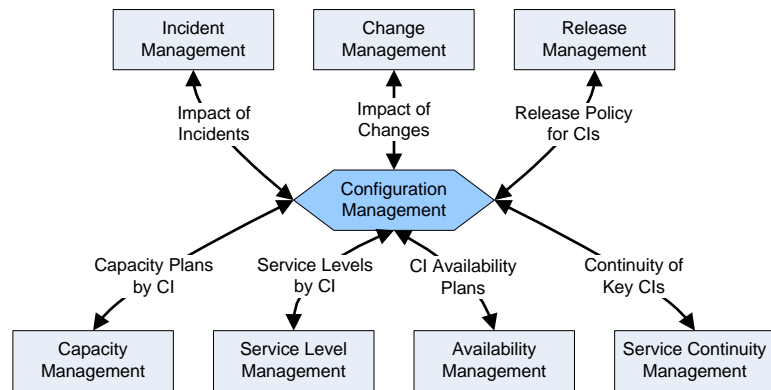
Incident Management

Change Management

Release Management

Impact of Incidents

Impact of Changes

Release Policy for CIs

Configuration Management

Capacity Plans by CI

Service Levels by CI

CI Availability Plans

Continuity of Key CIs

Capacity Management

Service Level Management

Availability Management

Service Continuity Management